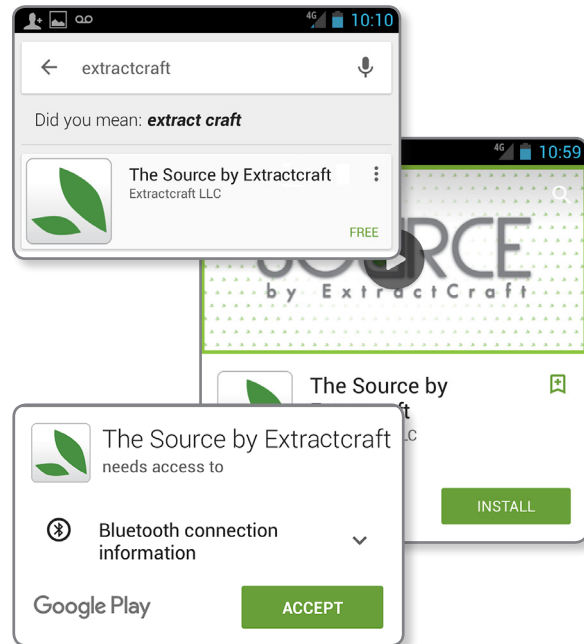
4G 10:10

extractcraft

Did you mean: *extract craft*

The Source by Extractcraft
Extractcraft LLC
FREE

4G 10:59

SOURCE
by ExtractCraft

The Source by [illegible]ft
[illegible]LC

INSTALL

The Source by Extractcraft
needs access to

Bluetooth connection information

Google Play
ACCEPT